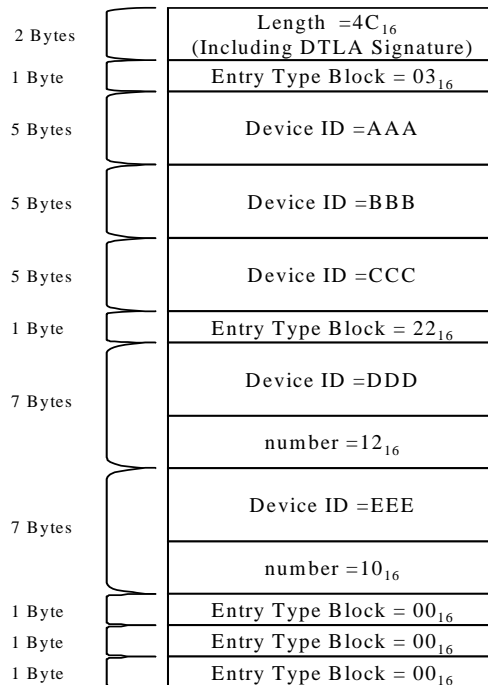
2 Bytes Length $=4C_{16}$ (Including DTLA Signature)

1 Byte Entry Type Block = $03_{16}$

5 Bytes Device ID =AAA

5 Bytes Device ID =BBB

5 Bytes Device ID =CCC

1 Byte Entry Type Block = $22_{16}$

7 Bytes Device ID =DDD

number $=12_{16}$

7 Bytes Device ID =EEE

number $=10_{16}$

1 Byte Entry Type Block = $00_{16}$

1 Byte Entry Type Block = $00_{16}$

1 Byte Entry Type Block = $00_{16}$